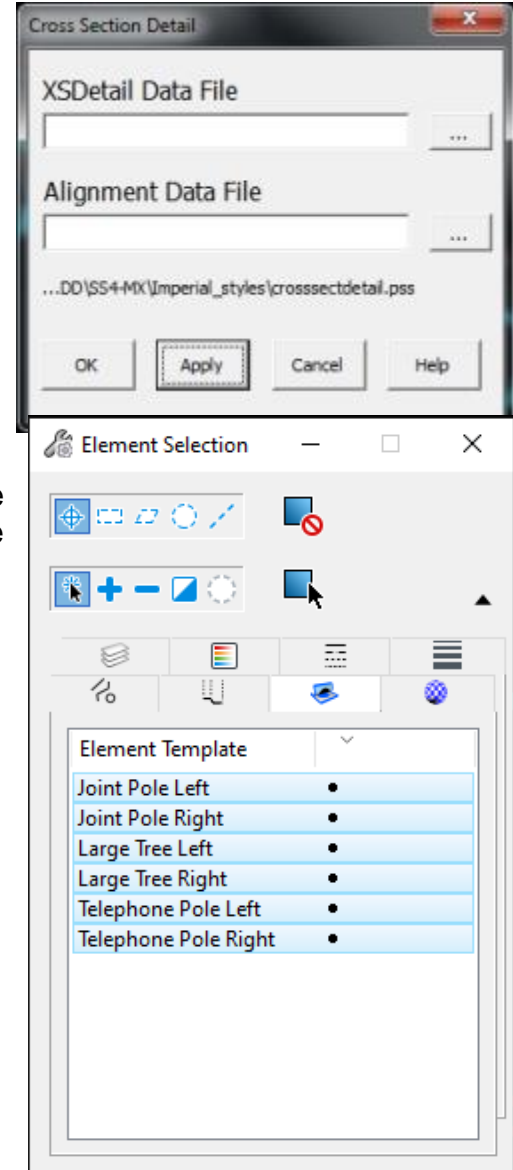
Cross Section Detail

XSDetail Data File

...

Alignment Data File

...

...DD\SS4-MX\Imperial_styles\crosssectdetail.pss

OK Apply Cancel Help

Element Selection

e
e

| Element Template | |
|---|---|
| Joint Pole Left | • |
| Joint Pole Right | • |
| Large Tree Left | • |
| Large Tree Right | • |
| Telephone Pole Left | • |
| Telephone Pole Right | • |